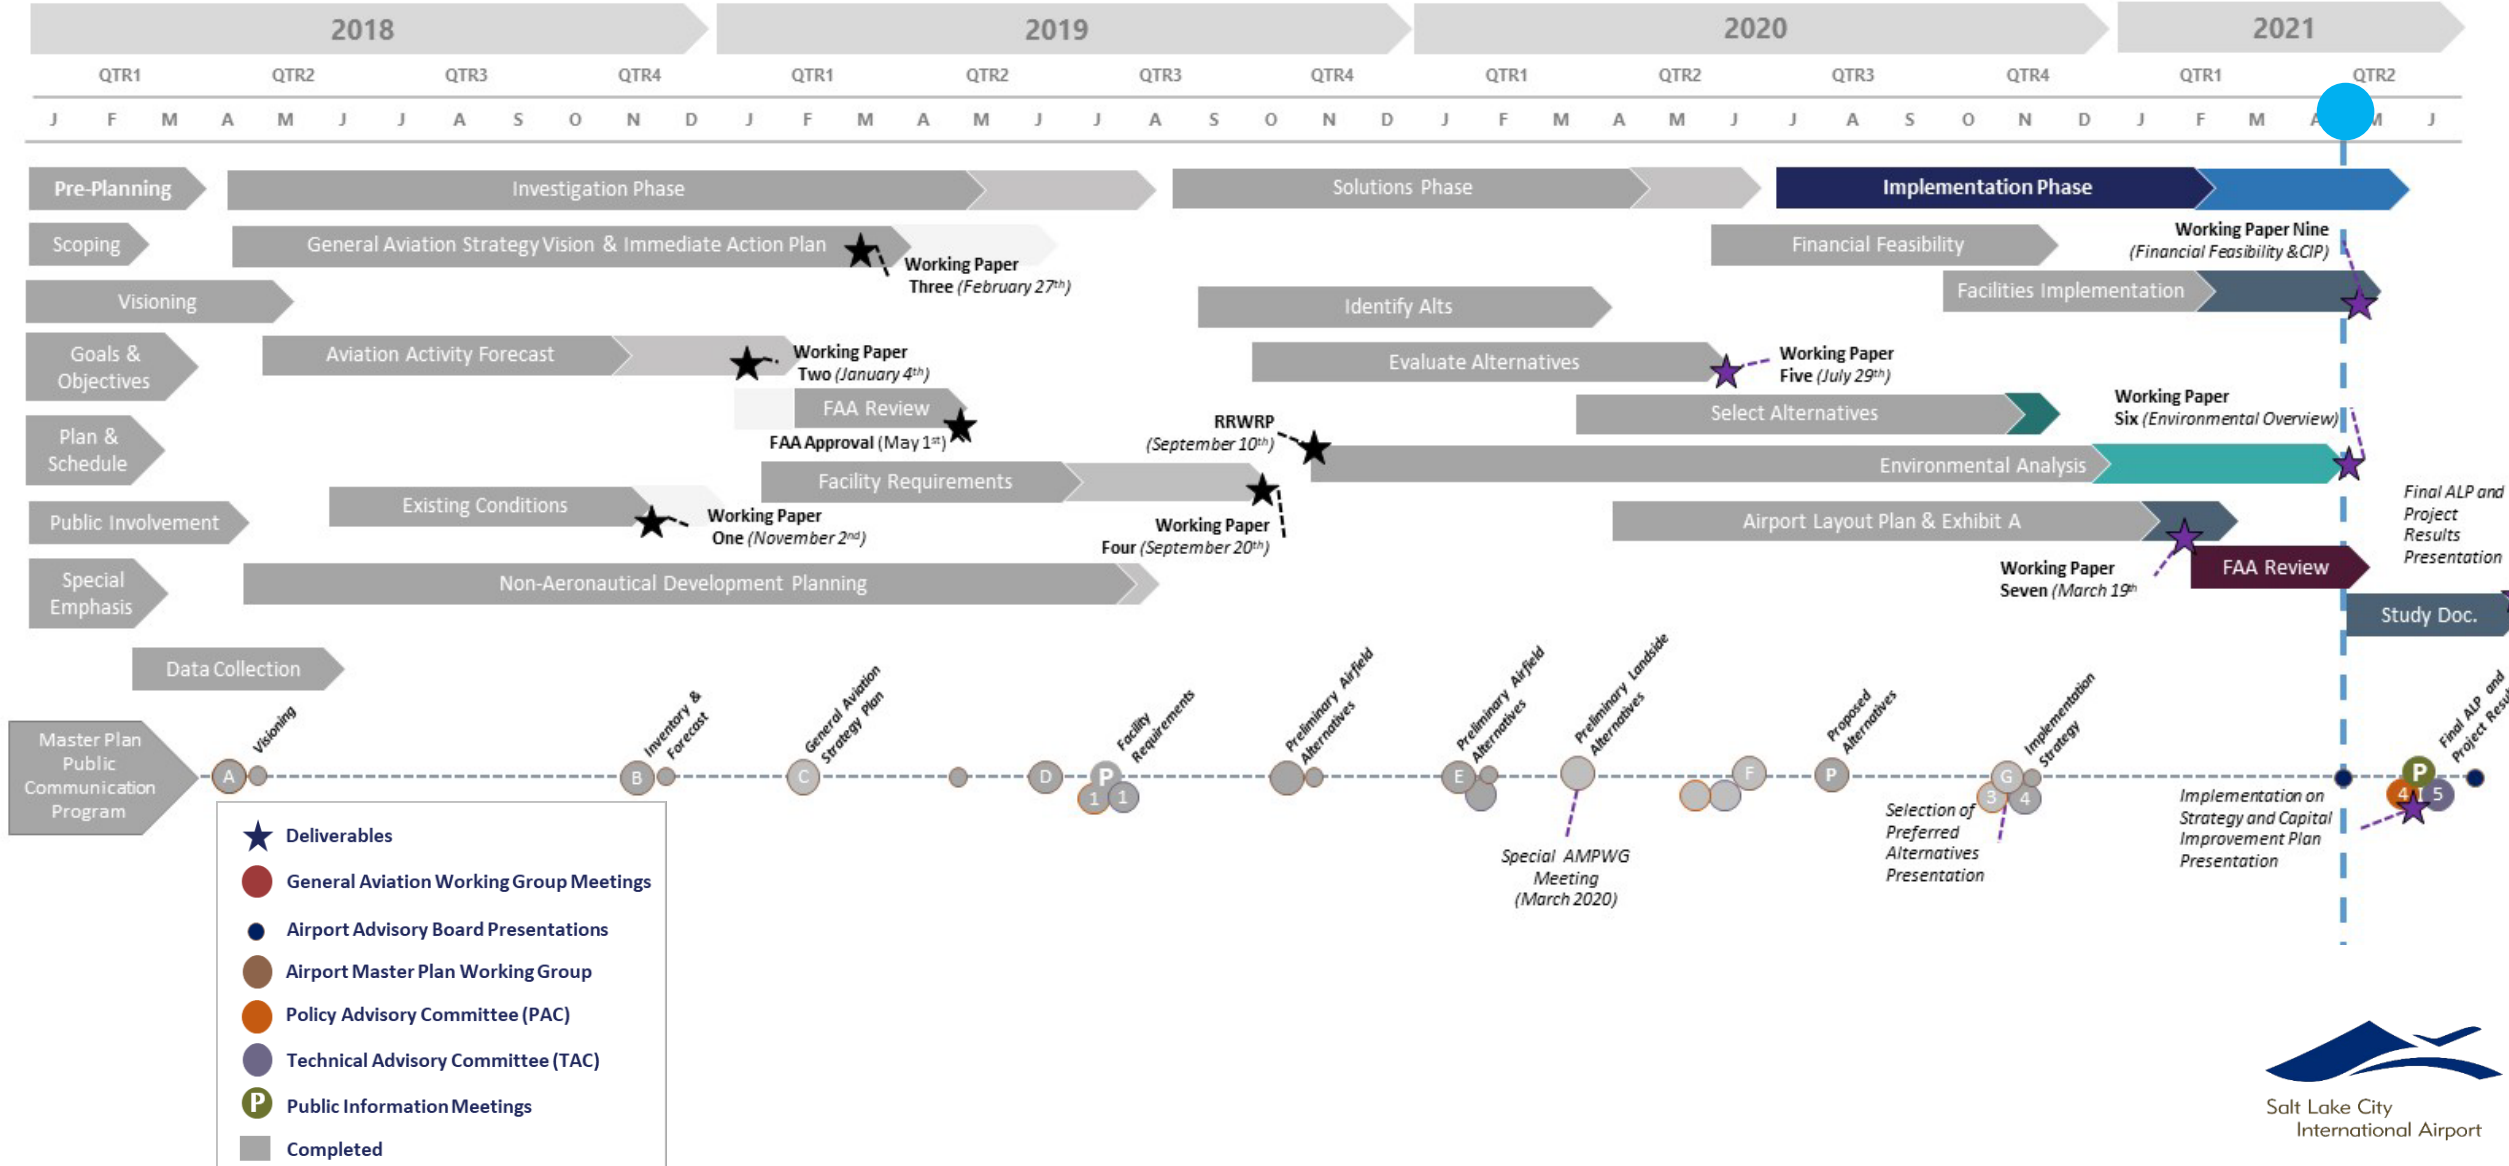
2018 2019 2020 2021

QTR1 QTR2 QTR3 QTR4 QTR1 QTR2 QTR3 QTR4 QTR1 QTR2 QTR3 QTR4 QTR1 QTR2

J F M A M J J A S O N D J F M A M J J A S O N D J F M A M J J A S O N D J F M A M J

Pre-Planning
Investigation Phase
Solutions Phase
Implementation Phase

Scoping
General Aviation Strategy Vision & Immediate Action Plan
Working Paper Three (February 27th)
Financial Feasibility
Working Paper Nine (Financial Feasibility & CIP)

Visioning
Identify Alts
Facilities Implementation

Goals & Objectives
Aviation Activity Forecast
Working Paper Two (January 4th)
Evaluate Alternatives
Working Paper Five (July 29th)

FAA Review
FAA Approval (May 1st)
Select Alternatives
Working Paper Six (Environmental Overview)

Plan & Schedule
RRWRP (September 10th)
Environmental Analysis

Facility Requirements

Public Involvement
Existing Conditions
Working Paper One (November 2nd)
Working Paper Four (September 20th)
Airport Layout Plan & Exhibit A
Final ALP and Project Results Presentation

Special Emphasis
Non-Aeronautical Development Planning
Working Paper Seven (March 19th
FAA Review
Study Doc.

Data Collection

Master Plan Public Communication Program
Visioning
Inventory & Forecast
General Aviation Strategy Plan
Facility Requirements
Preliminary Airfield Alternatives
Preliminary Airfield Alternatives
Preliminary Landside Alternatives
Proposed Alternatives
Implementation Strategy
Final ALP and Project Resul

A B C D P 1 1 E F P G 3 4 P 4 5

Special AMPWG Meeting (March 2020)
Selection of Preferred Alternatives Presentation
Implementation on Strategy and Capital Improvement Plan Presentation

Deliverables
General Aviation Working Group Meetings
Airport Advisory Board Presentations
Airport Master Plan Working Group
Policy Advisory Committee (PAC)
Technical Advisory Committee (TAC)
P Public Information Meetings
Completed

Salt Lake City International Airport